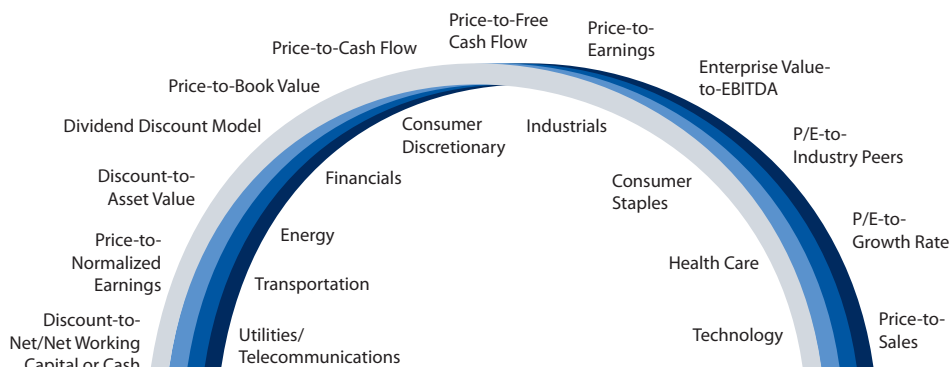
Price-to-Free Cash Flow

Price-to-Earnings

Enterprise Value-to-EBITDA

P/E-to-Industry Peers

P/E-to-Growth Rate

Price-to-Sales

Price-to-Cash Flow

Price-to-Book Value

Dividend Discount Model

Discount-to-Asset Value

Price-to-Normalized Earnings

Discount-to-Net/Net Working Capital or Cash

Consumer Discretionary

Industrials

Financials

Consumer Staples

Energy

Health Care

Transportation

Utilities/ Telecommunications

Technology